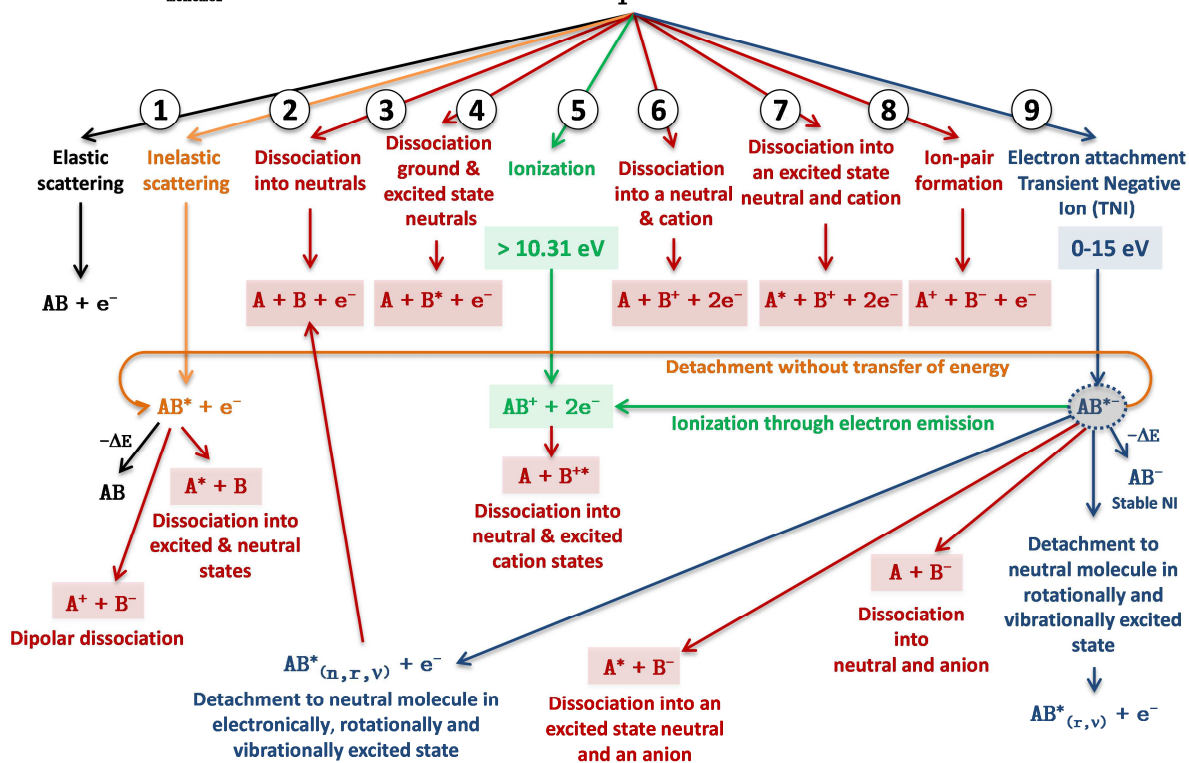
1
Elastic scattering
$AB + e^-$

2
Inelastic scattering

Dissociation into neutrals
$A + B + e^-$

3
4
Dissociation ground & excited state neutrals
$A + B^* + e^-$

5
Ionization
> 10.31 eV

6
Dissociation into a neutral & cation
$A + B^+ + 2e^-$

7
Dissociation into an excited state neutral and cation
$A^* + B^+ + 2e^-$

8
Ion-pair formation
$A^+ + B^- + e^-$

9
Electron attachment Transient Negative Ion (TNI)
0-15 eV

Detachment without transfer of energy

$AB^* + e^-$
$-\Delta E$
AB
$A^* + B$
Dissociation into excited & neutral states
$A^+ + B^-$
Dipolar dissociation

$AB^+ + 2e^-$
Ionization through electron emission
$A + B^{+*}$
Dissociation into neutral & excited cation states

$AB^{*-}$
$-\Delta E$
$AB^-$
Stable NI

$A + B^-$
Dissociation into neutral and anion

Detachment to neutral molecule in rotationally and vibrationally excited state
$AB^*_{(r,v)} + e^-$

$AB^*_{(n,r,v)} + e^-$
Detachment to neutral molecule in electronically, rotationally and vibrationally excited state

$A^* + B^-$
Dissociation into an excited state neutral and an anion